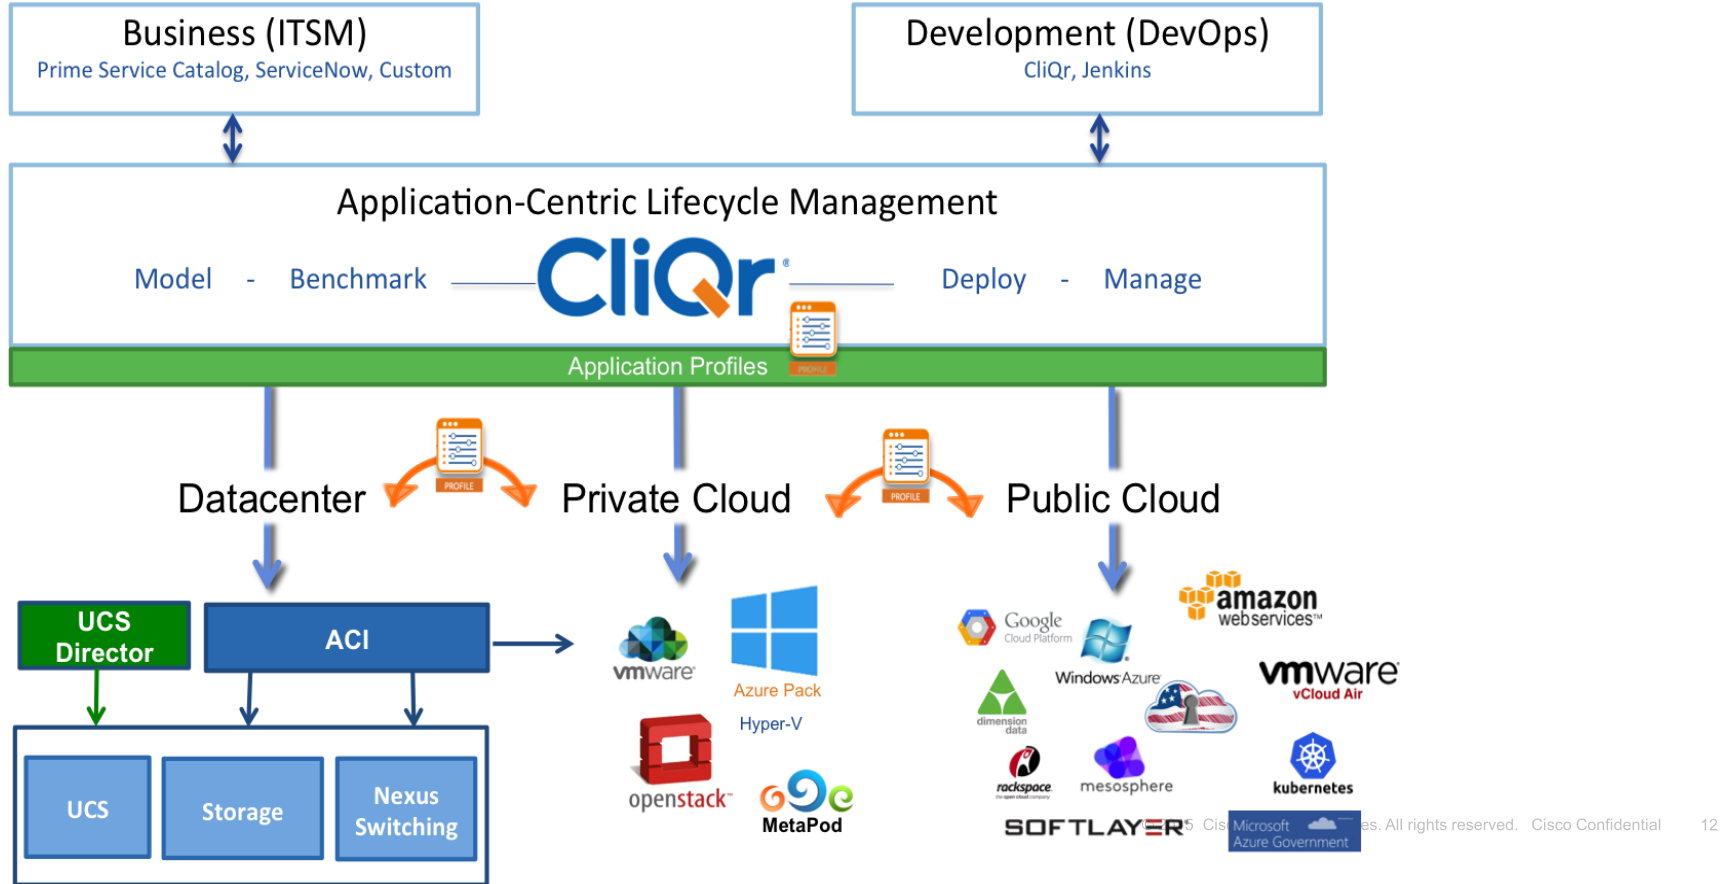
Business (ITSM)
Prime Service Catalog, ServiceNow, Custom

Development (DevOps)
CliQr, Jenkins

Application-Centric Lifecycle Management

Model - Benchmark CliQr Deploy - Manage

Application Profiles

PROFILE

PROFILE

Datacenter

Private Cloud

Public Cloud

UCS Director

ACI

UCS

Storage

Nexus Switching

vmware

Azure Pack

Hyper-V

openstack

MetaPod

Google Cloud Platform

Windows Azure

amazon webservices

vmware vCloud Air

dimension data

rackspace

mesosphere

kubernetes

SOFTLAYER

Microsoft Azure Government

5 Cis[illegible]es. All rights reserved. Cisco Confidential 12